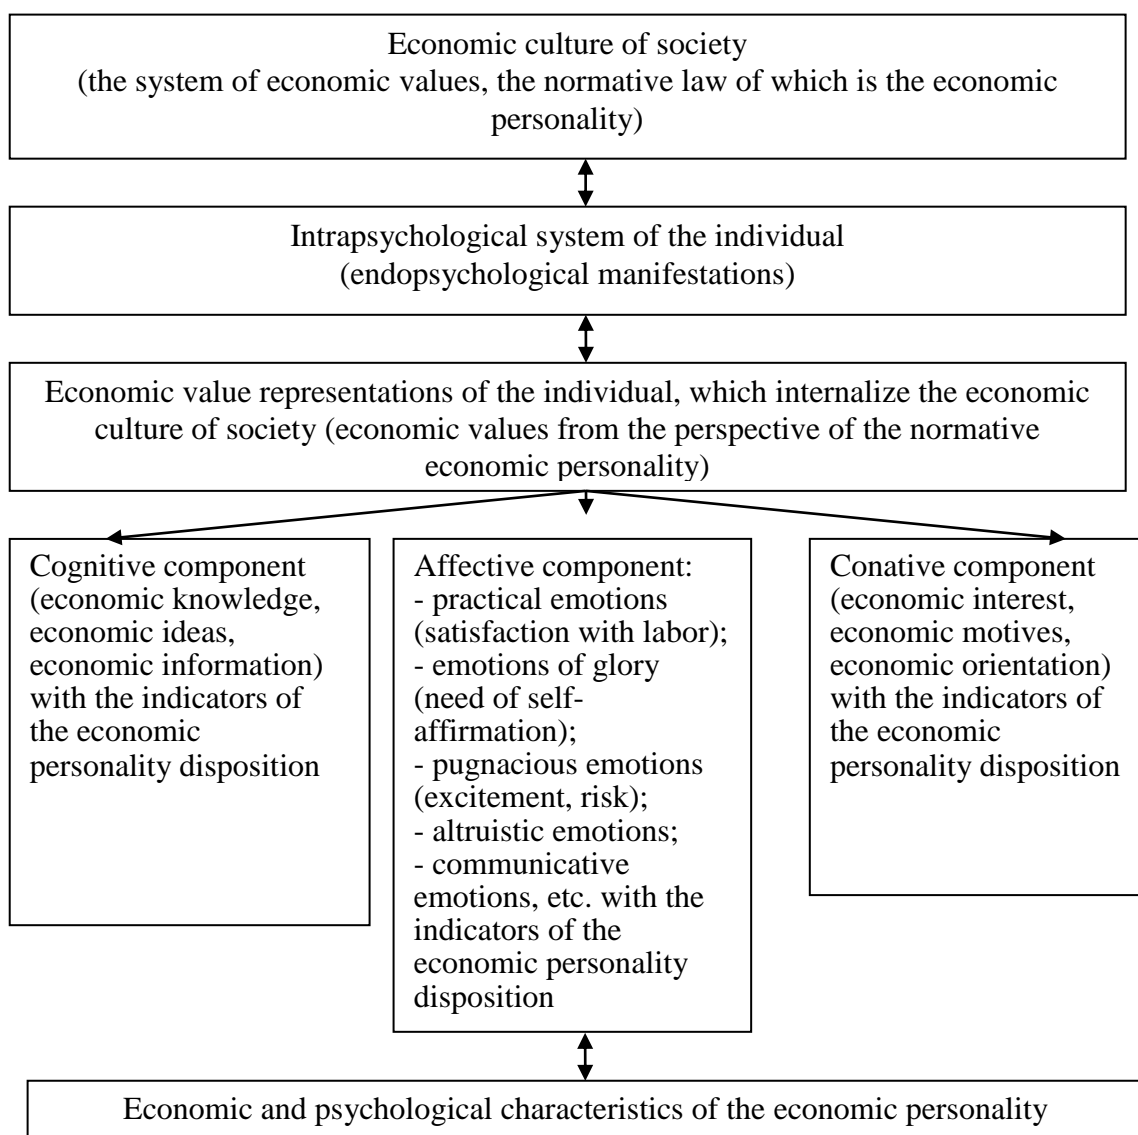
Economic culture of society
(the system of economic values, the normative law of which is the economic personality)

Intrapsychological system of the individual
(endopsychological manifestations)

Economic value representations of the individual, which internalize the economic culture of society (economic values from the perspective of the normative economic personality)

Cognitive component (economic knowledge, economic ideas, economic information) with the indicators of the economic personality disposition

Affective component:
- practical emotions (satisfaction with labor);
- emotions of glory (need of self-affirmation);
- pugnacious emotions (excitement, risk);
- altruistic emotions;
- communicative emotions, etc. with the indicators of the economic personality disposition

Conative component (economic interest, economic motives, economic orientation) with the indicators of the economic personality disposition

Economic and psychological characteristics of the economic personality